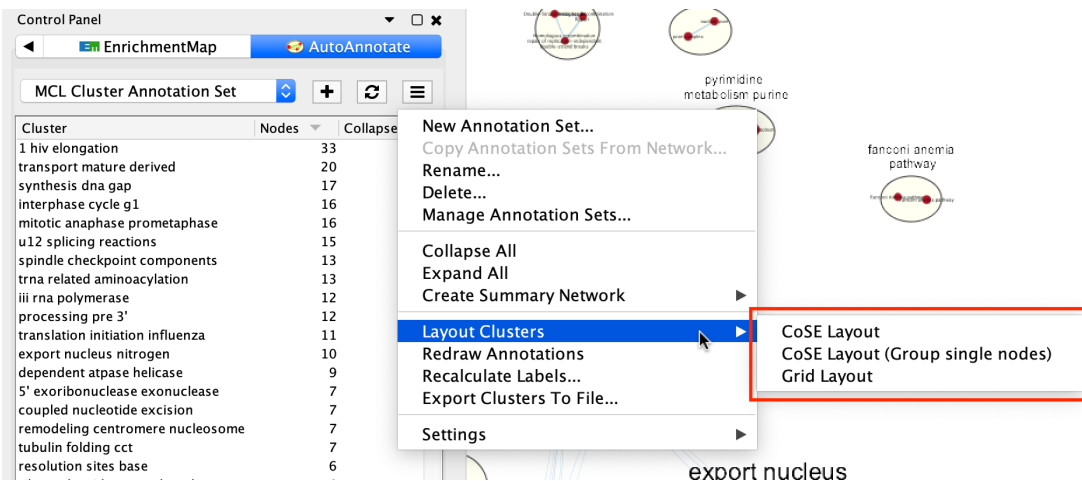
Control Panel

EnrichmentMap
AutoAnnotate

MCL Cluster Annotation Set

| Cluster | Nodes | Collapse |
|---|---|---|
| 1 hiv elongation | 33 | |
| transport mature derived | 20 | |
| synthesis dna gap | 17 | |
| interphase cycle g1 | 16 | |
| mitotic anaphase prometaphase | 16 | |
| u12 splicing reactions | 15 | |
| spindle checkpoint components | 13 | |
| trna related aminoacylation | 13 | |
| iii rna polymerase | 12 | |
| processing pre 3' | 12 | |
| translation initiation influenza | 11 | |
| export nucleus nitrogen | 10 | |
| dependent atpase helicase | 9 | |
| 5' exoribonuclease exonuclease | 7 | |
| coupled nucleotide excision | 7 | |
| remodeling centromere nucleosome | 7 | |
| tubulin folding cct | 7 | |
| resolution sites base | 6 | |

New Annotation Set...
Copy Annotation Sets From Network...
Rename...
Delete...
Manage Annotation Sets...
Collapse All
Expand All
Create Summary Network
Layout Clusters
Redraw Annotations
Recalculate Labels...
Export Clusters To File...
Settings

CoSE Layout
CoSE Layout (Group single nodes)
Grid Layout

pyrimidine metabolism purine

fanconi anemia pathway

export nucleus